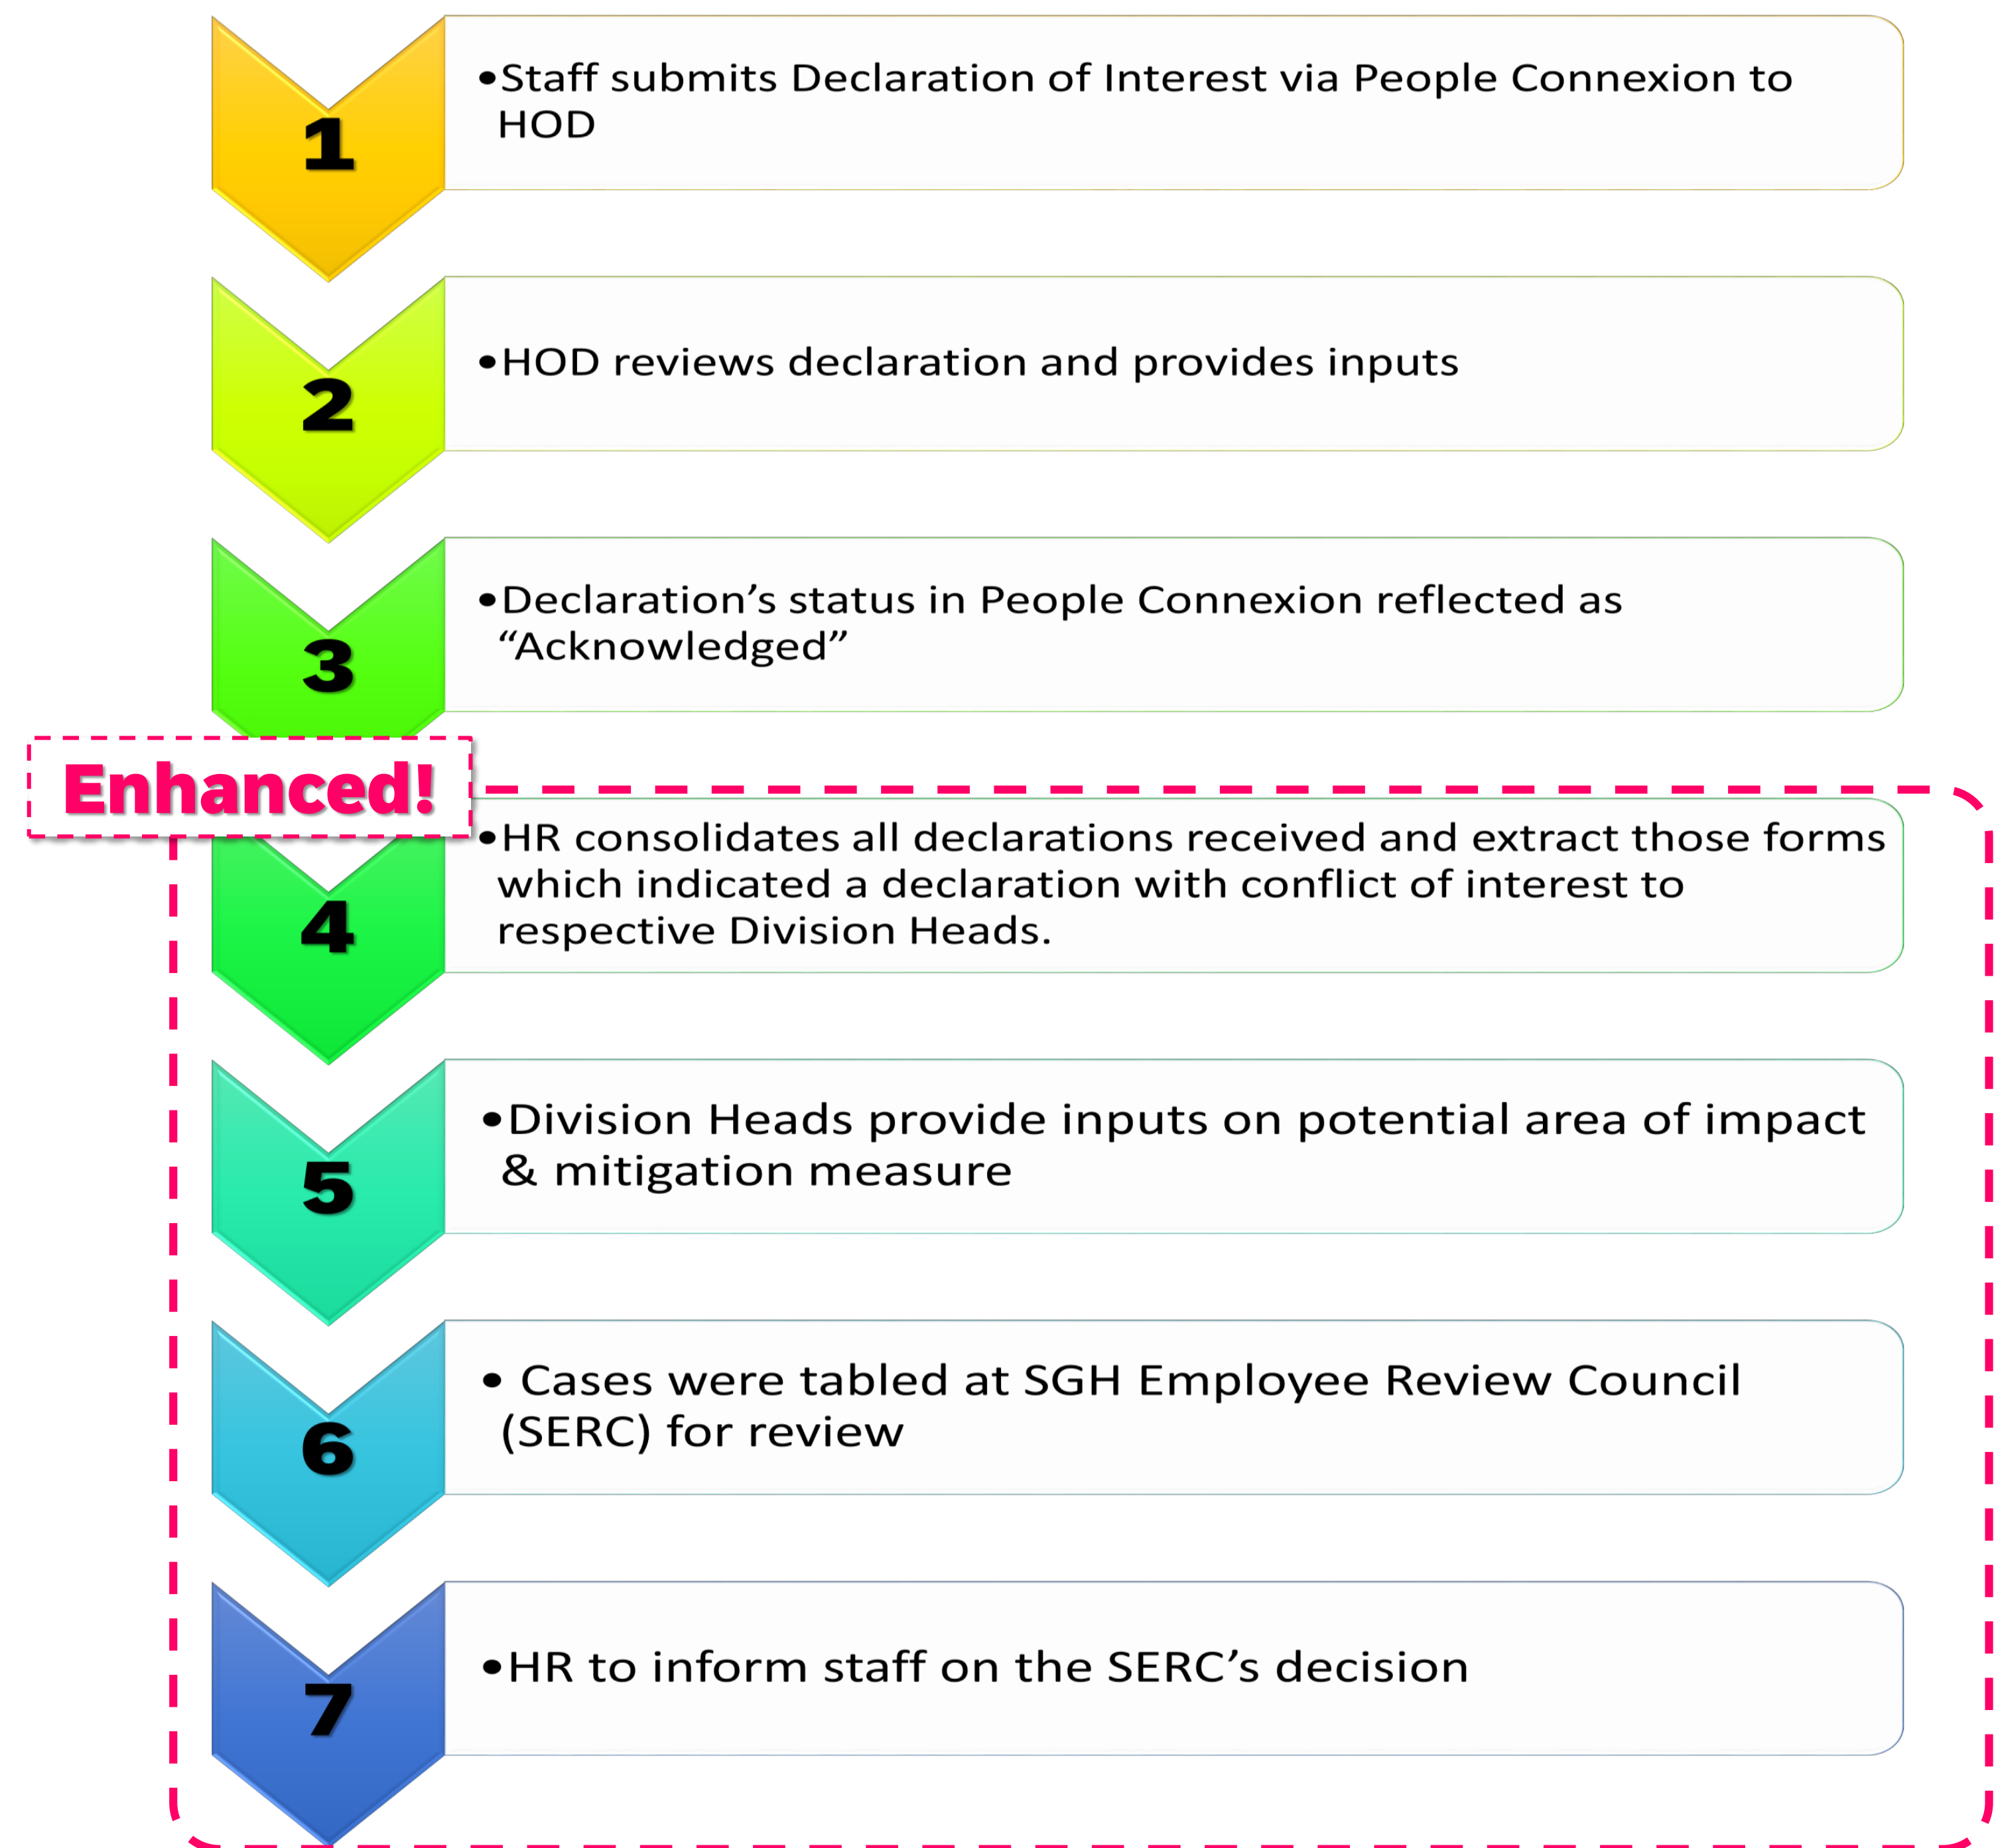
1

• Staff submits Declaration of Interest via People Connexion to HOD

2

• HOD reviews declaration and provides inputs

3

• Declaration's status in People Connexion reflected as "Acknowledged"

Enhanced!

4

• HR consolidates all declarations received and extract those forms which indicated a declaration with conflict of interest to respective Division Heads.

5

• Division Heads provide inputs on potential area of impact & mitigation measure

6

• Cases were tabled at SGH Employee Review Council (SERC) for review

7

• HR to inform staff on the SERC's decision